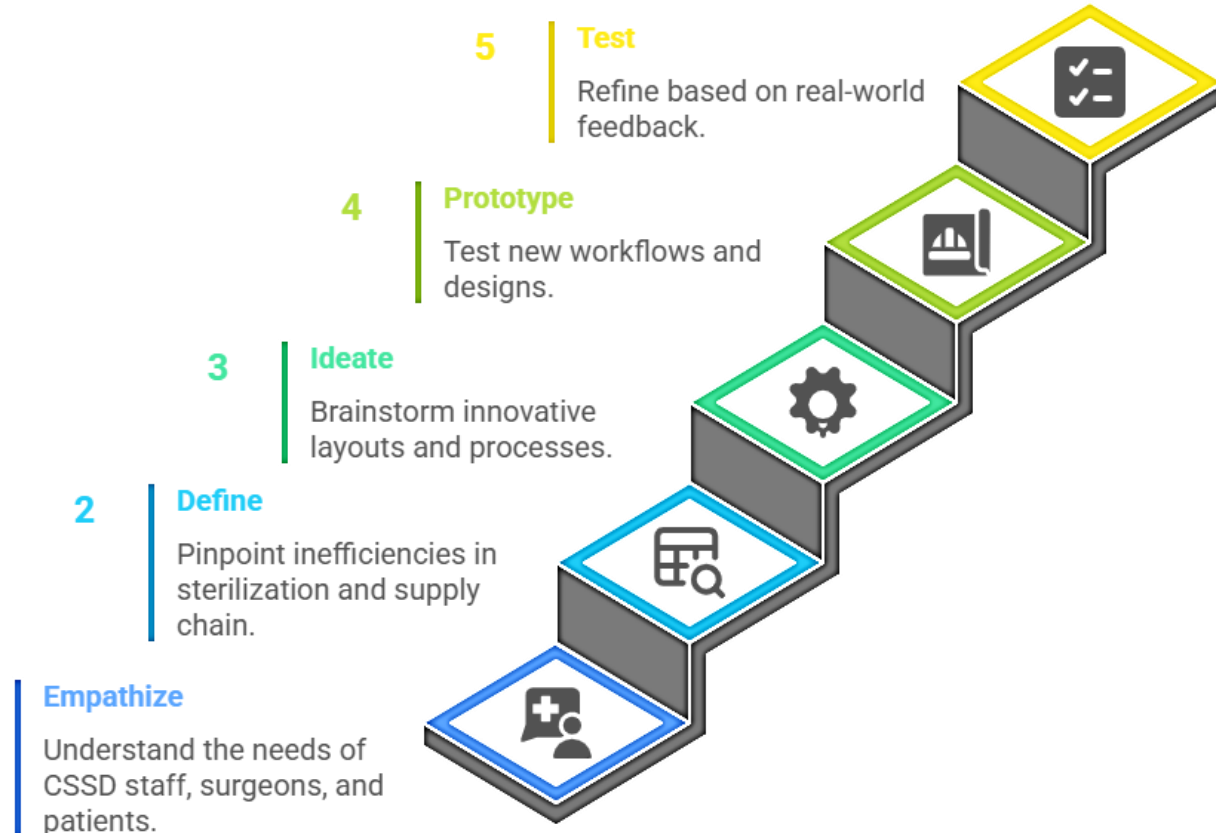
5

Test

Refine based on real-world feedback.

4

Prototype

Test new workflows and designs.

3

Ideate

Brainstorm innovative layouts and processes.

2

Define

Pinpoint inefficiencies in sterilization and supply chain.

Empathize

Understand the needs of CSSD staff, surgeons, and patients.